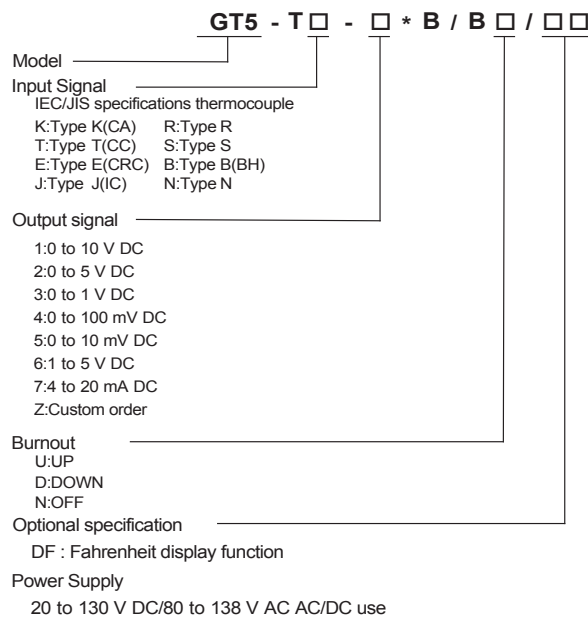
GT5 - T□ - □ * B / B □ / □□

Model

Input Signal
IEC/JIS specifications thermocouple

K:Type K(CA)
T:Type T(CC)
E:Type E(CRC)
J:Type J(IC)

R:Type R
S:Type S
B:Type B(BH)
N:Type N

Output signal

1:0 to 10 V DC
2:0 to 5 V DC
3:0 to 1 V DC
4:0 to 100 mV DC
5:0 to 10 mV DC
6:1 to 5 V DC
7:4 to 20 mA DC
Z:Custom order

Burnout
U:UP
D:DOWN
N:OFF

Optional specification

DF : Fahrenheit display function

Power Supply

20 to 130 V DC/80 to 138 V AC AC/DC use